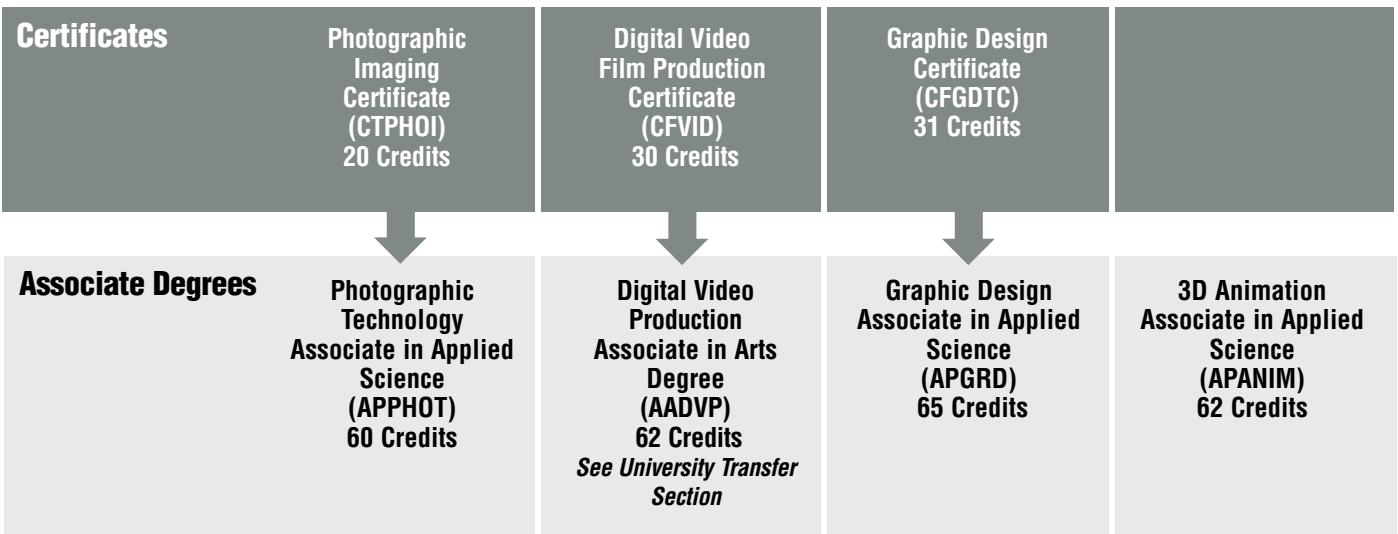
| Certificates | Photographic Imaging Certificate (CTPHOI) 20 Credits | Digital Video Film Production Certificate (CFVID) 30 Credits | Graphic Design Certificate (CFGDTC) 31 Credits | |
|---|---|---|---|---|
| Associate Degrees | Photographic Technology Associate in Applied Science (APPHOT) 60 Credits | Digital Video Production Associate in Arts Degree (AADVP) 62 Credits *See University Transfer Section* | Graphic Design Associate in Applied Science (APGRD) 65 Credits | 3D Animation Associate in Applied Science (APANIM) 62 Credits |